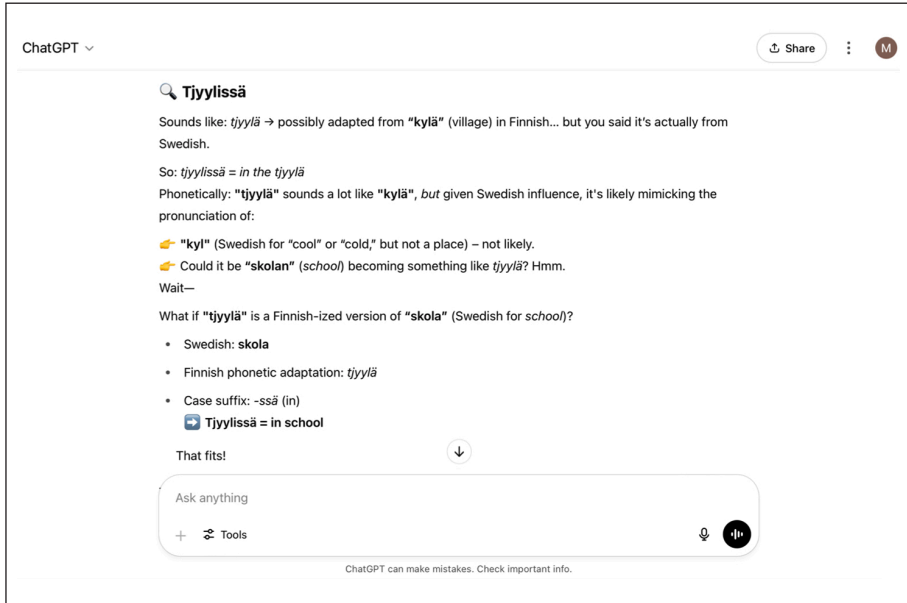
ChatGPT

Share

M

🔍 Tjyylissä

Sounds like: *tjyylä* → possibly adapted from **"kylä"** (village) in Finnish... but you said it's actually from Swedish.

So: *tjyylissä = in the tjyylä*
Phonetically: **"tjyylä"** sounds a lot like **"kylä"**, *but* given Swedish influence, it's likely mimicking the pronunciation of:

👉 **"kyl"** (Swedish for "cool" or "cold," but not a place) – not likely.
👉 Could it be **"skolan"** (*school*) becoming something like *tjyylä*? Hmm.
Wait—

What if **"tjyylä"** is a Finnish-ized version of **"skola"** (Swedish for *school*)?

- Swedish: **skola**
- Finnish phonetic adaptation: *tjyylä*
- Case suffix: *-ssä* (in)
➡️ **Tjyylissä = in school**

That fits!

Ask anything

Tools

ChatGPT can make mistakes. Check important info.